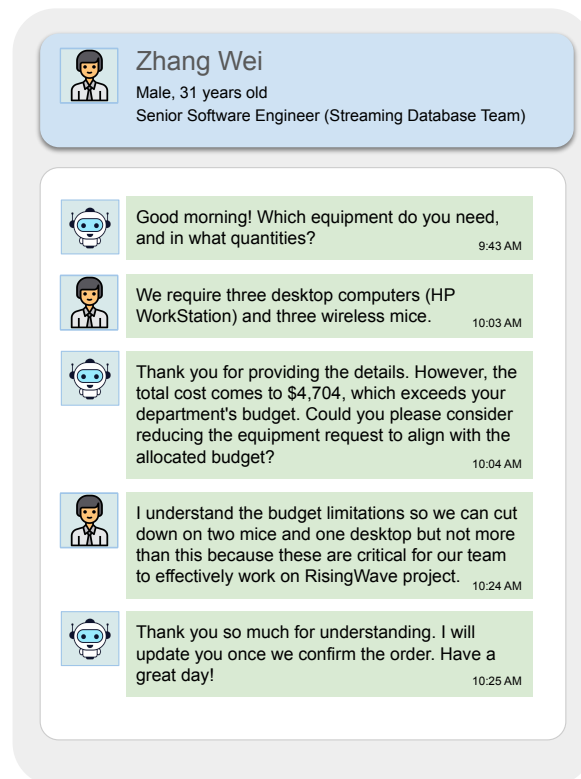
Zhang Wei
Male, 31 years old
Senior Software Engineer (Streaming Database Team)

Good morning! Which equipment do you need, and in what quantities?
9:43 AM

We require three desktop computers (HP WorkStation) and three wireless mice.
10:03 AM

Thank you for providing the details. However, the total cost comes to $4,704, which exceeds your department's budget. Could you please consider reducing the equipment request to align with the allocated budget?
10:04 AM

I understand the budget limitations so we can cut down on two mice and one desktop but not more than this because these are critical for our team to effectively work on RisingWave project.
10:24 AM

Thank you so much for understanding. I will update you once we confirm the order. Have a great day!
10:25 AM